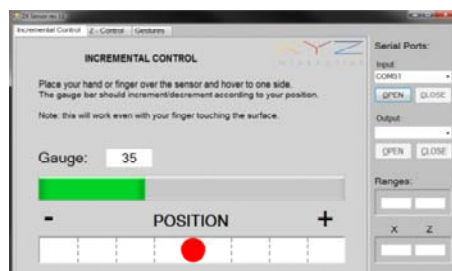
ZX Sensor rev 1.0

Incremental Control | Z - Control | Gestures

INCREMENTAL CONTROL

XYZ
INTERACTIVE

Place your hand or finger over the sensor and hover to one side.
The gauge bar should increment/decrement according to your position.

Note: this will work even with your finger touching the surface.

Gauge: 35

- POSITION +

Serial Ports:

Input:

COM51

OPEN CLOSE

Output

OPEN CLOSE

Ranges:

X Z